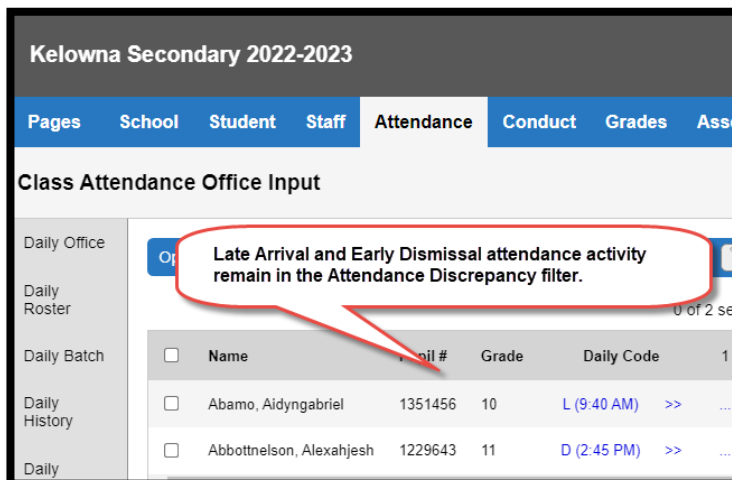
Kelowna Secondary 2022-2023

Pages School Student Staff Attendance Conduct Grades Ass

Class Attendance Office Input

Daily Office

Daily Roster

Daily Batch

Daily History

Daily

Op

Late Arrival and Early Dismissal attendance activity remain in the Attendance Discrepancy filter.

0 of 2 se

| | Name | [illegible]pil # | Grade | Daily Code | | 1 |
|---|---|---|---|---|---|---|
| | Abamo, Aidyngabriel | 1351456 | 10 | L (9:40 AM) | >> | ... |
| | Abbottnelson, Alexahjesh | 1229643 | 11 | D (2:45 PM) | >> | ... |